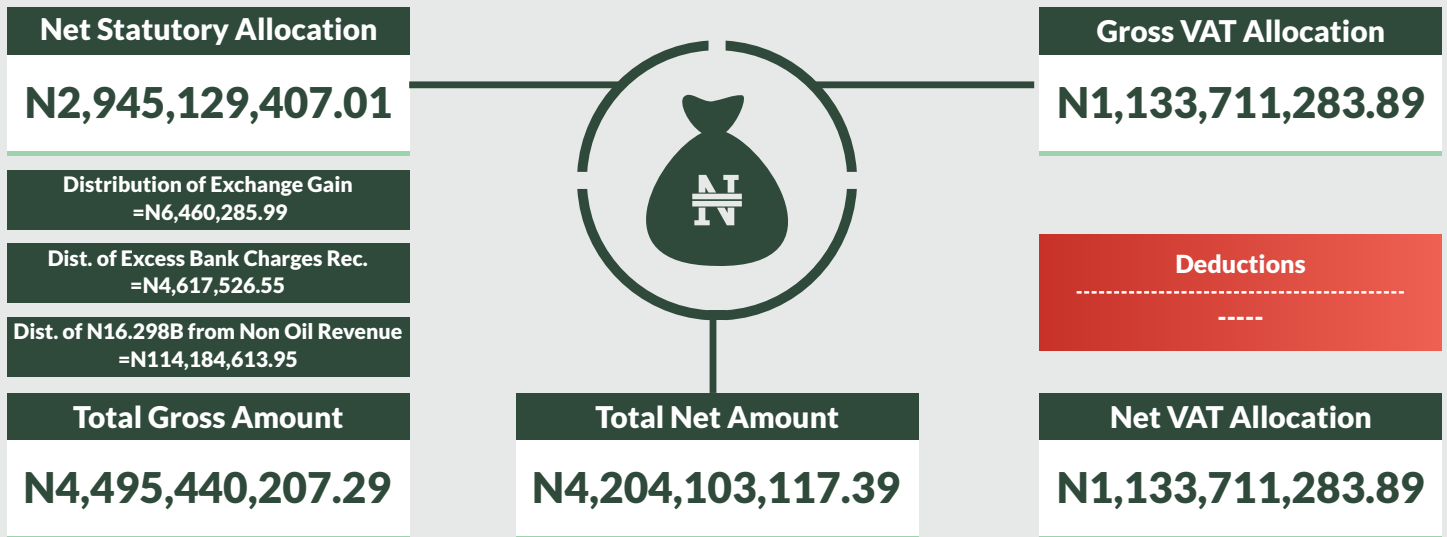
Net Statutory Allocation

N2,945,129,407.01

Distribution of Exchange Gain =N6,460,285.99

Dist. of Excess Bank Charges Rec. =N4,617,526.55

Dist. of N16.298B from Non Oil Revenue =N114,184,613.95

Total Gross Amount

N4,495,440,207.29

₦

Total Net Amount

N4,204,103,117.39

Gross VAT Allocation

N1,133,711,283.89

Deductions
-----------------------------------------------
-----

Net VAT Allocation

N1,133,711,283.89